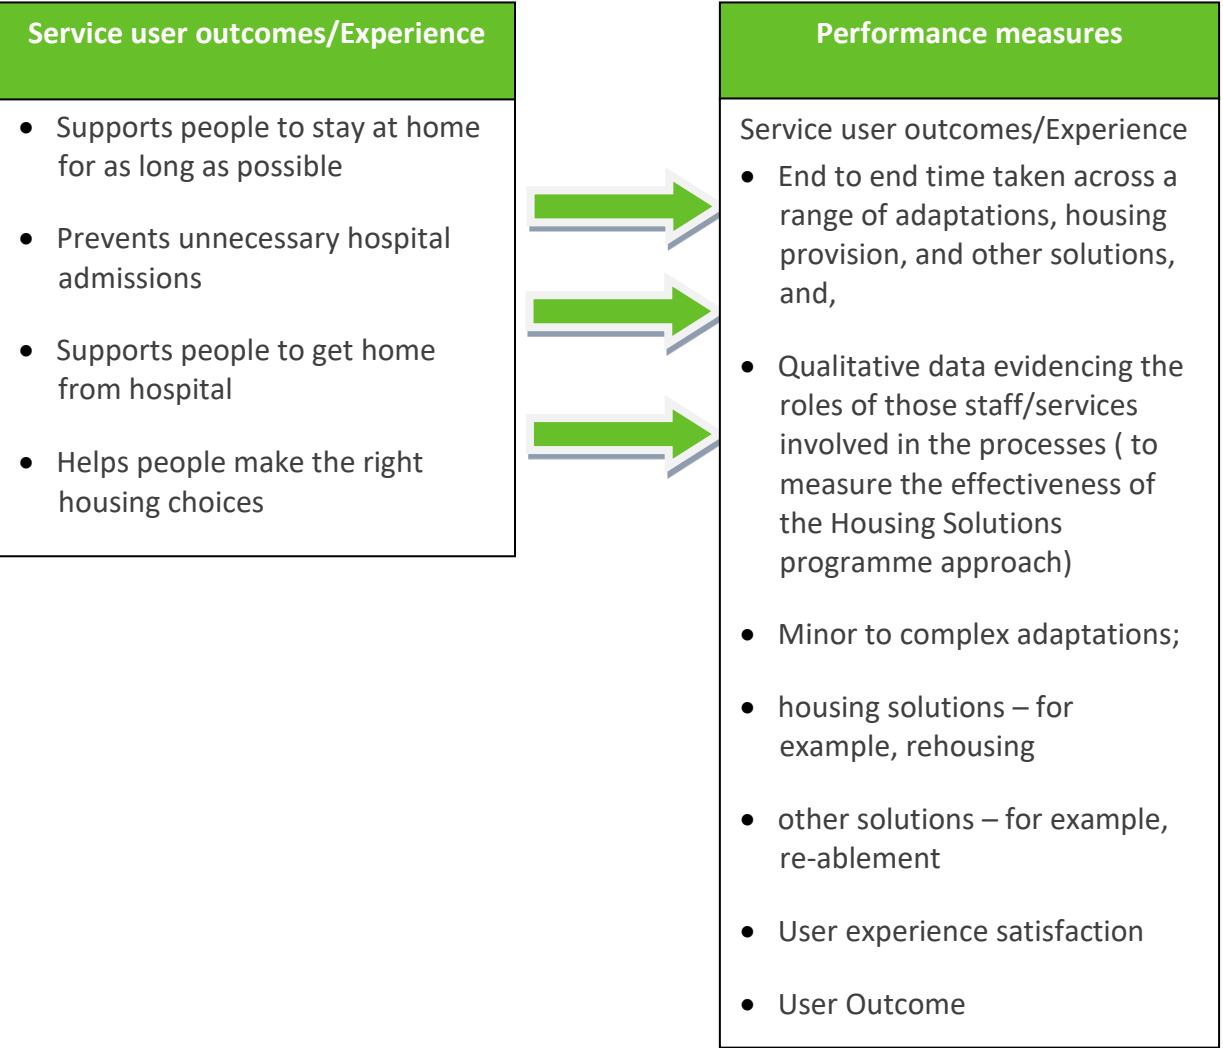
Service user outcomes/Experience

- Supports people to stay at home for as long as possible
- Prevents unnecessary hospital admissions
- Supports people to get home from hospital
- Helps people make the right housing choices

Performance measures

Service user outcomes/Experience

- End to end time taken across a range of adaptations, housing provision, and other solutions, and,
- Qualitative data evidencing the roles of those staff/services involved in the processes ( to measure the effectiveness of the Housing Solutions programme approach)
- Minor to complex adaptations;
- housing solutions – for example, rehousing
- other solutions – for example, re-ablement
- User experience satisfaction
- User Outcome